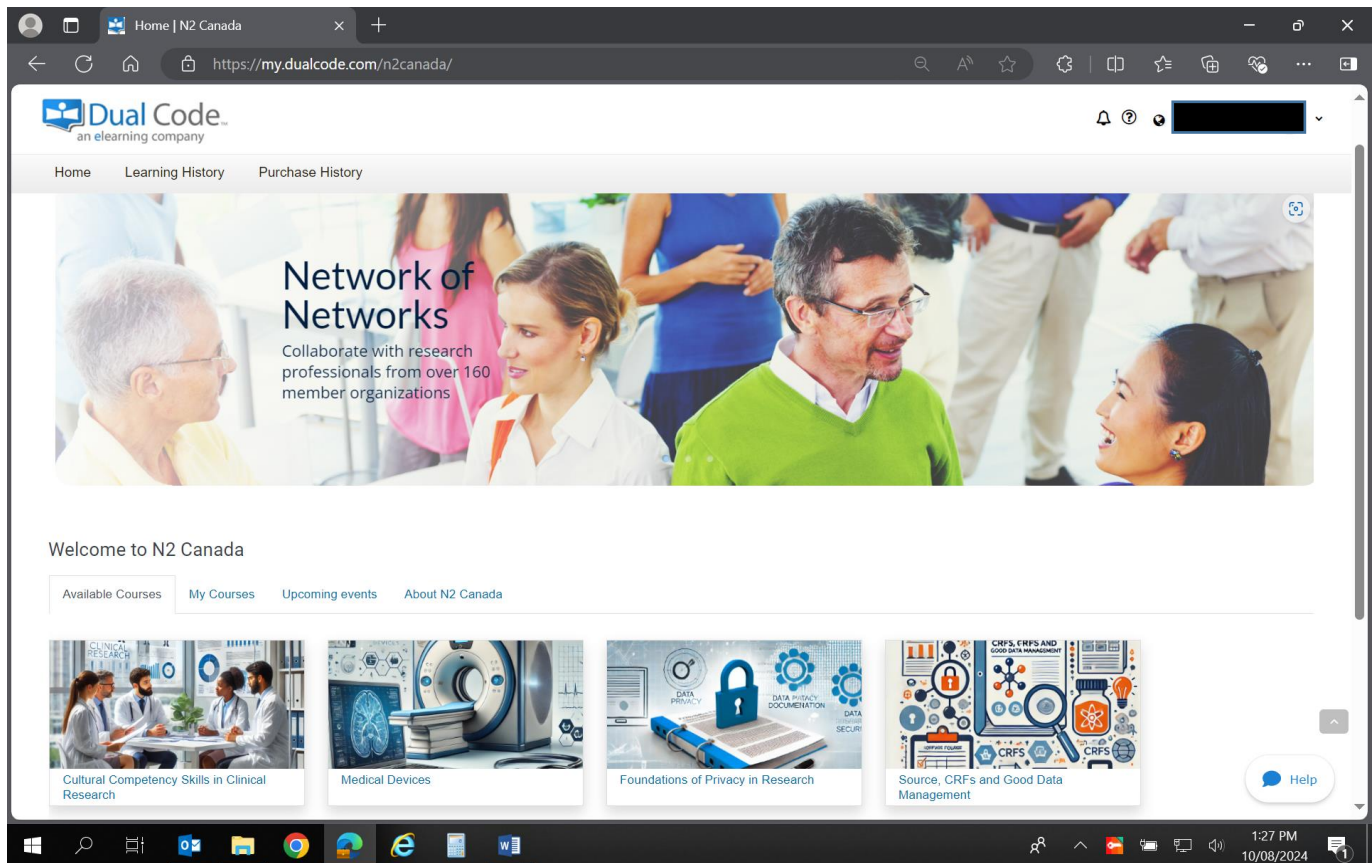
Home | N2 Canada

https://my.dualcode.com/n2canada/

Dual Code
an elearning company

Home Learning History Purchase History

Network of Networks
Collaborate with research professionals from over 160 member organizations

Welcome to N2 Canada

Available Courses My Courses Upcoming events About N2 Canada

CLINICAL RESEARCH

DATA PRIVACY

DATA PRIVACY DOCUMENATION

CRFS, CRFS AND GOOD DATA MANAGEMENT

CRFS

Cultural Competency Skills in Clinical Research

Medical Devices

Foundations of Privacy in Research

Source, CRFs and Good Data Management

Help

1:27 PM
10/08/2024